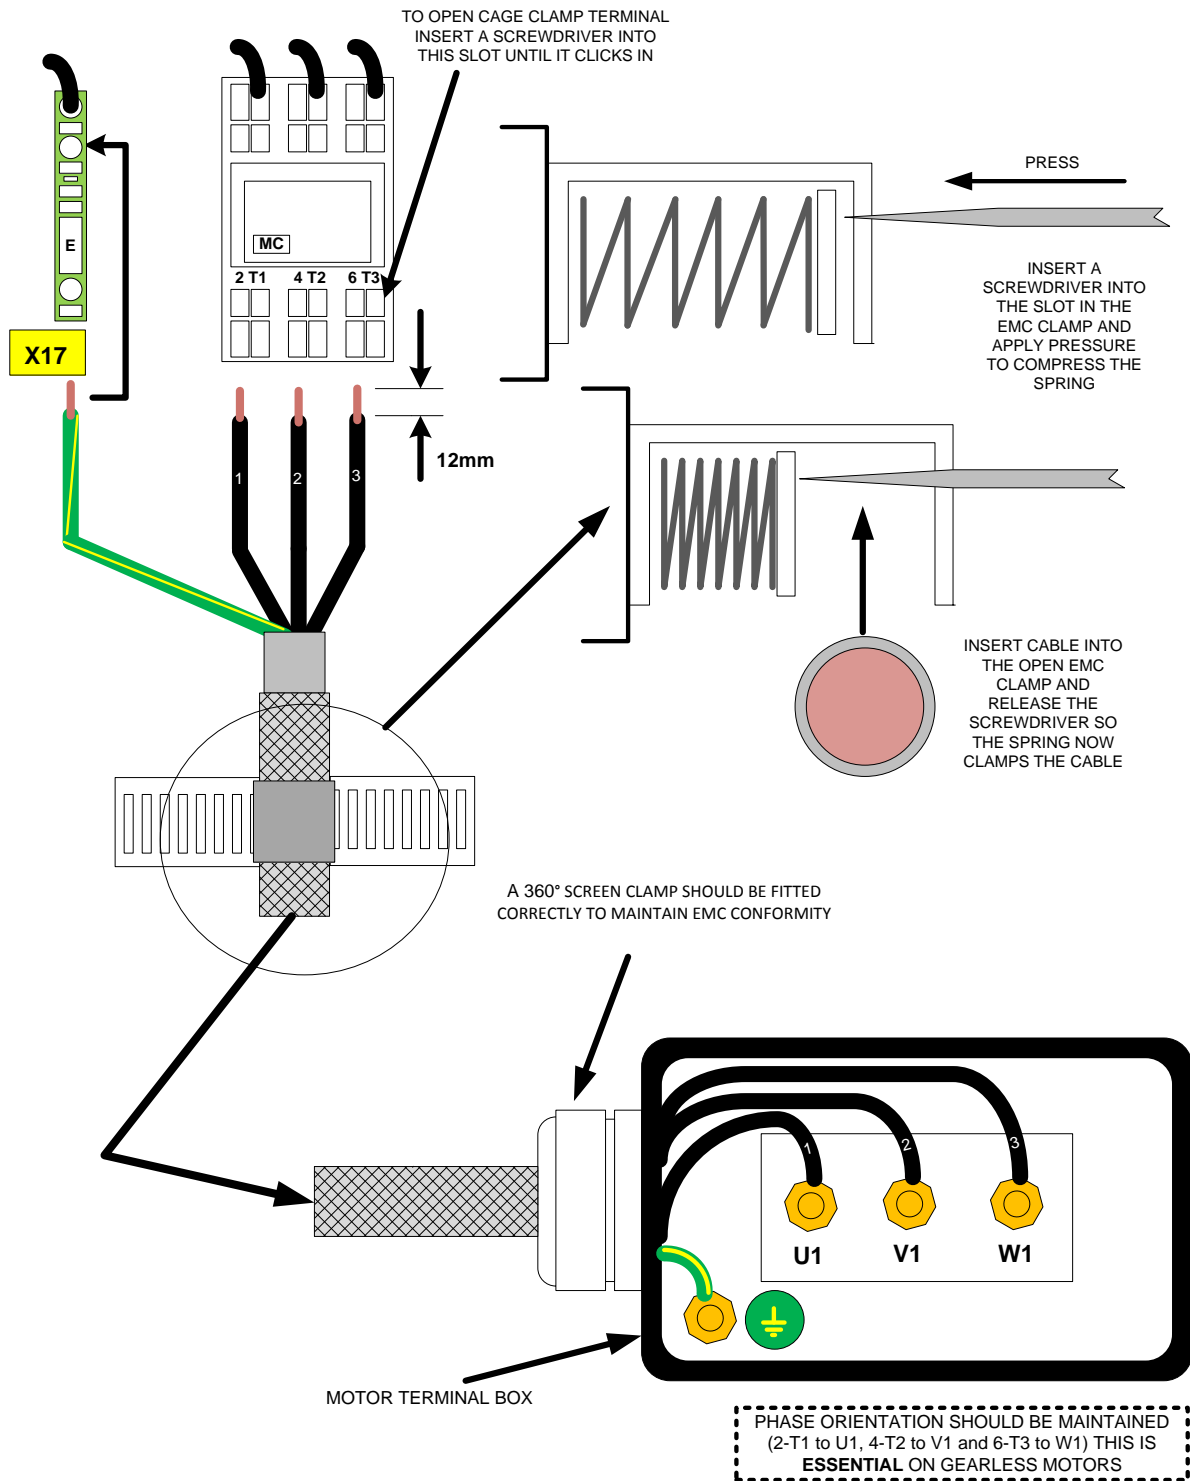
TO OPEN CAGE CLAMP TERMINAL INSERT A SCREWDRIVER INTO THIS SLOT UNTIL IT CLICKS IN

E

X17

MC

2 T1   4 T2   6 T3

PRESS

INSERT A SCREWDRIVER INTO THE SLOT IN THE EMC CLAMP AND APPLY PRESSURE TO COMPRESS THE SPRING

12mm

1   2   3

INSERT CABLE INTO THE OPEN EMC CLAMP AND RELEASE THE SCREWDRIVER SO THE SPRING NOW CLAMPS THE CABLE

A 360° SCREEN CLAMP SHOULD BE FITTED CORRECTLY TO MAINTAIN EMC CONFORMITY

1   2   3

U1   V1   W1

MOTOR TERMINAL BOX

PHASE ORIENTATION SHOULD BE MAINTAINED (2-T1 to U1, 4-T2 to V1 and 6-T3 to W1) THIS IS **ESSENTIAL** ON GEARLESS MOTORS